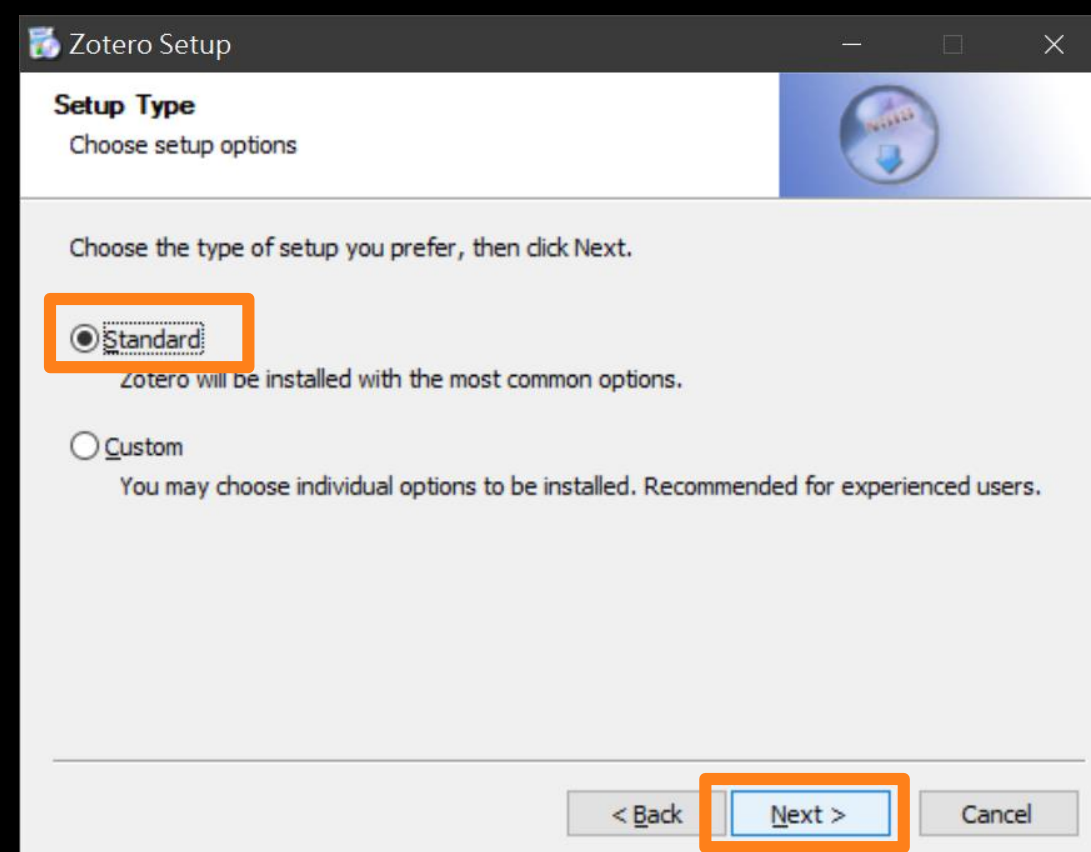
Zotero Setup

Setup Type
Choose setup options

Choose the type of setup you prefer, then click Next.

Standard
Zotero will be installed with the most common options.

Custom
You may choose individual options to be installed. Recommended for experienced users.

< Back
Next >
Cancel